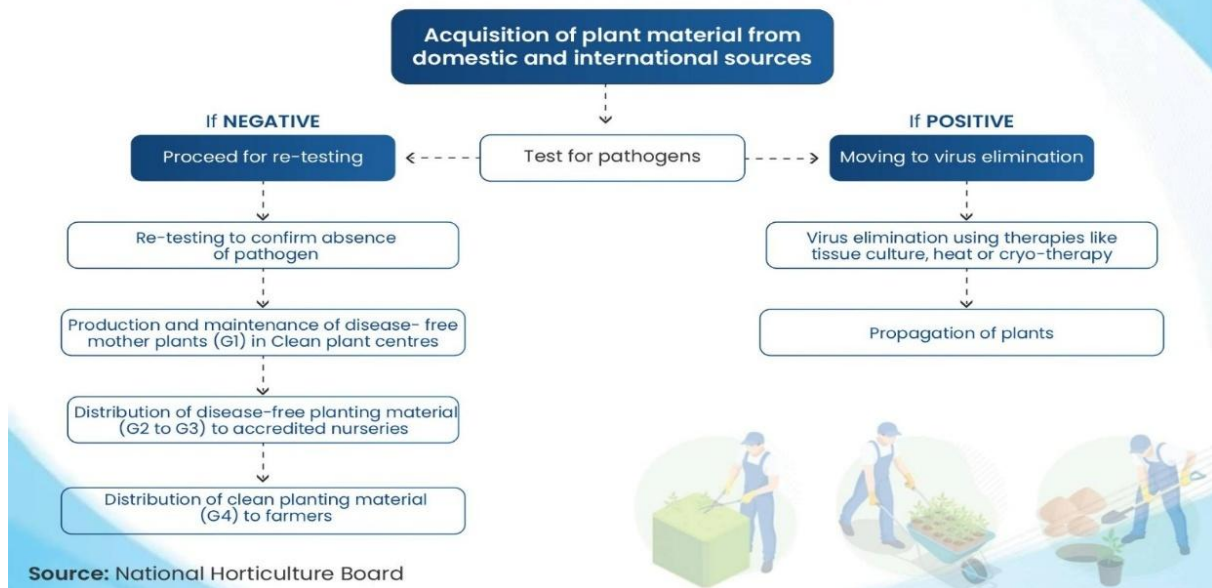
Acquisition of plant material from domestic and international sources

If NEGATIVE

Proceed for re-testing

Test for pathogens

If POSITIVE

Moving to virus elimination

Re-testing to confirm absence of pathogen

Production and maintenance of disease- free mother plants (G1) in Clean plant centres

Distribution of disease-free planting material (G2 to G3) to accredited nurseries

Distribution of clean planting material (G4) to farmers

Virus elimination using therapies like tissue culture, heat or cryo-therapy

Propagation of plants

Source: National Horticulture Board